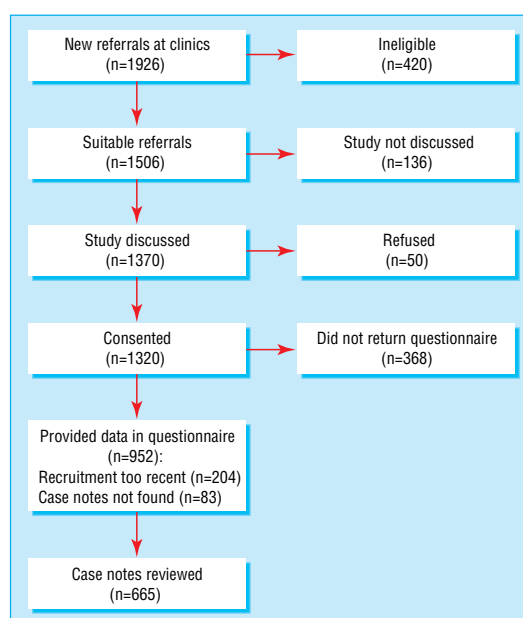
New referrals at clinics
(n=1926)

Ineligible
(n=420)

Suitable referrals
(n=1506)

Study not discussed
(n=136)

Study discussed
(n=1370)

Refused
(n=50)

Consented
(n=1320)

Did not return questionnaire
(n=368)

Provided data in questionnaire
(n=952):
Recruitment too recent (n=204)
Case notes not found (n=83)

Case notes reviewed
(n=665)